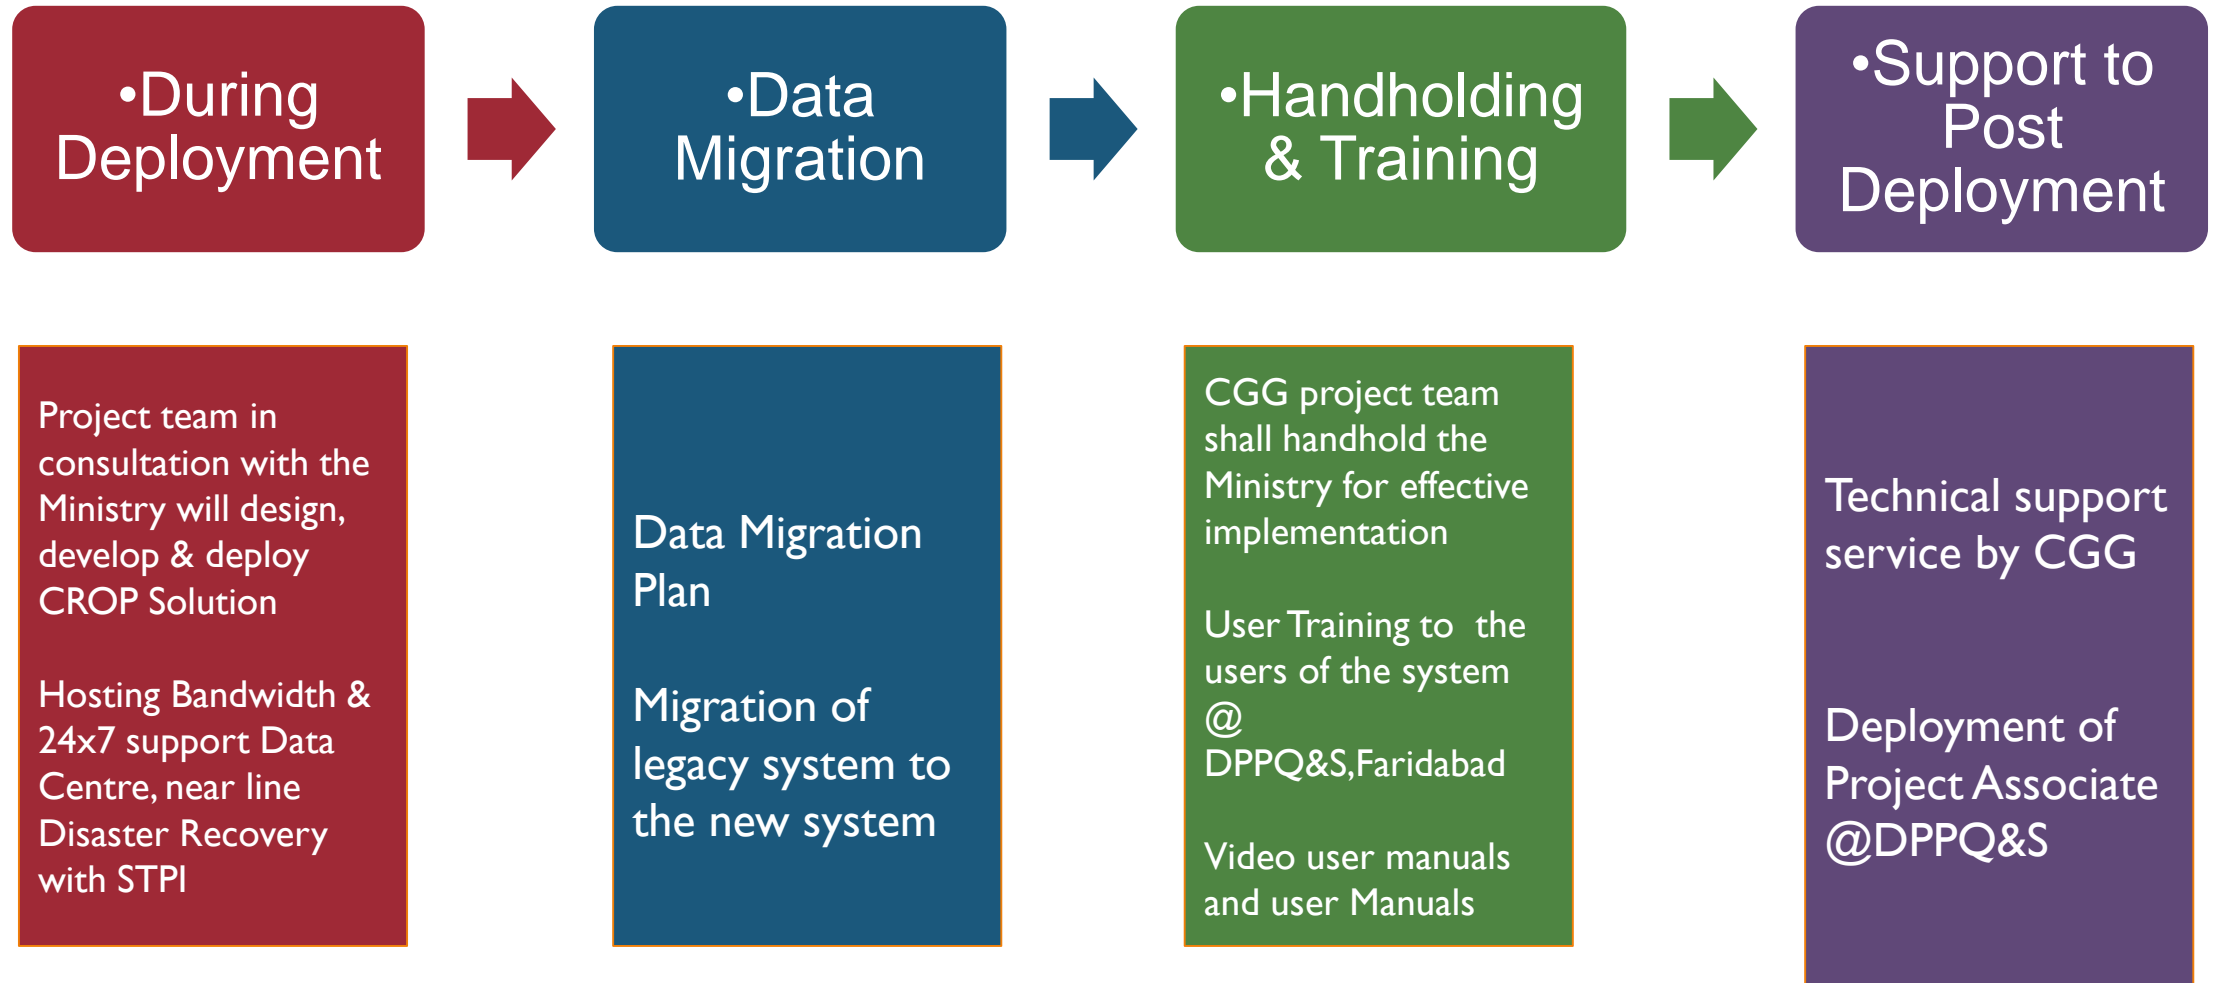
•During Deployment

•Data Migration

•Handholding & Training

•Support to Post Deployment

Project team in consultation with the Ministry will design, develop & deploy CROP Solution

Hosting Bandwidth & 24x7 support Data Centre, near line Disaster Recovery with STPI

Data Migration Plan

Migration of legacy system to the new system

CGG project team shall handhold the Ministry for effective implementation

User Training to the users of the system @ DPPQ&S,Faridabad

Video user manuals and user Manuals

Technical support service by CGG

Deployment of Project Associate @DPPQ&S